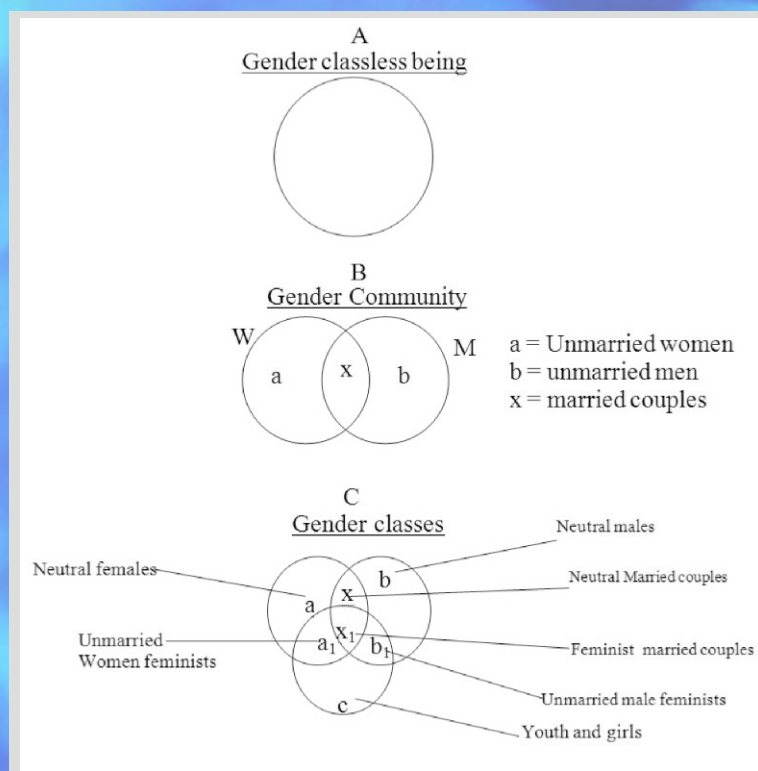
A
Gender classless being

B
Gender Community

W a x b M

a = Unmarried women
b = unmarried men
x = married couples

C
Gender classes

Neutral males
Neutral females
Neutral Married couples
Unmarried Women feminists
Feminist married couples
Unmarried male feminists
Youth and girls

a b x $a_1$ $x_1$ $b_1$ c